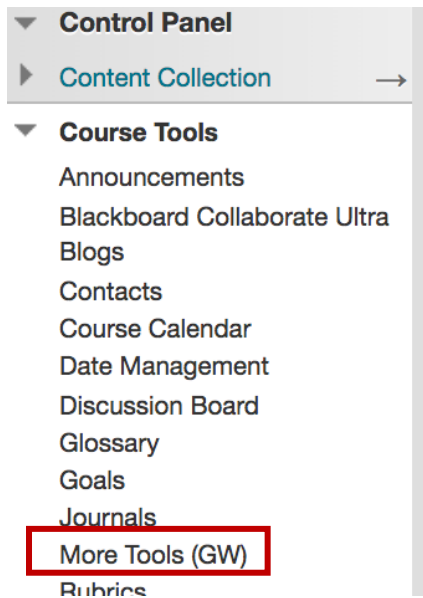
Control Panel
Content Collection →
Course Tools
Announcements
Blackboard Collaborate Ultra
Blogs
Contacts
Course Calendar
Date Management
Discussion Board
Glossary
Goals
Journals
More Tools (GW)
Rubrics